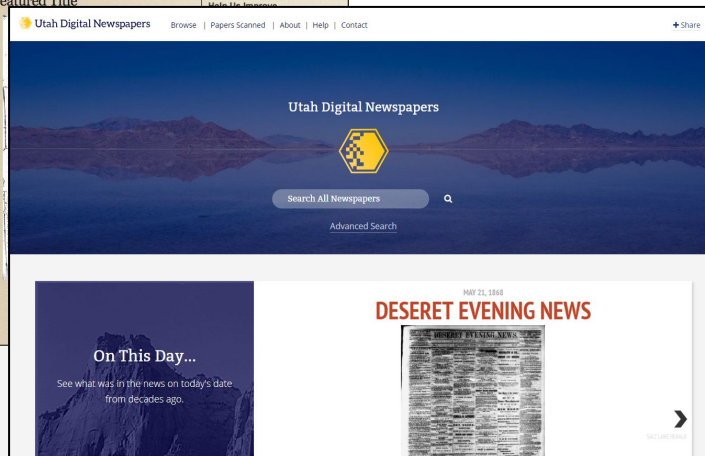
eatured Title

Help Us Improve

Utah Digital Newspapers Browse | Papers Scanned | About | Help | Contact

+ Share

Utah Digital Newspapers

Search All Newspapers

Advanced Search

On This Day...

See what was in the news on today's date from decades ago.

MAY 21, 1868

DESERET EVENING NEWS

DESERET EVENING NEWS

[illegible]